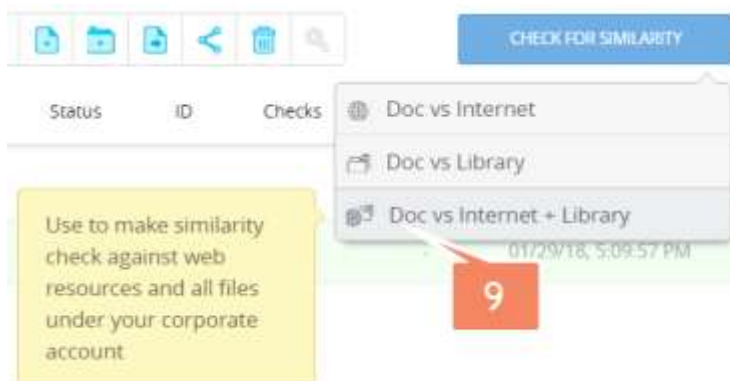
CHECK FOR SIMILARITY

Status ID Checks

Doc vs Internet

Doc vs Library

Doc vs Internet + Library

Use to make similarity check against web resources and all files under your corporate account

01/29/18, 5:09:57 PM

9